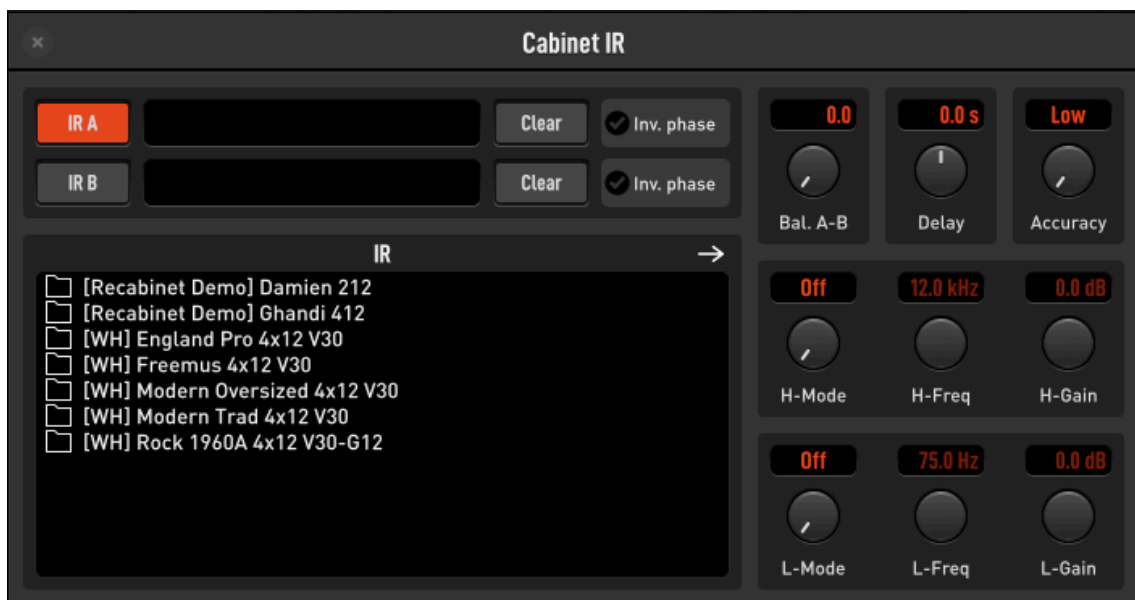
×

Cabinet IR

IR A

Clear

Inv. phase

IR B

Clear

Inv. phase

IR

→

[Recabinet Demo] Damien 212
[Recabinet Demo] Ghandi 412
[WH] England Pro 4x12 V30
[WH] Freemus 4x12 V30
[WH] Modern Oversized 4x12 V30
[WH] Modern Trad 4x12 V30
[WH] Rock 1960A 4x12 V30-G12

0.0
Bal. A-B

0.0 s
Delay

Low
Accuracy

Off
H-Mode

12.0 kHz
H-Freq

0.0 dB
H-Gain

Off
L-Mode

75.0 Hz
L-Freq

0.0 dB
L-Gain